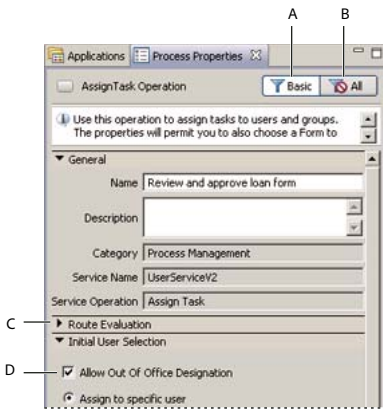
A

B

Applications

Process Properties

AssignTask Operation

Basic

All

Use this operation to assign tasks to users and groups. The properties will permit you to also choose a Form to

General

Name Review and approve loan form

Description

Category Process Management

Service Name UserServiceV2

Service Operation Assign Task

C

Route Evaluation

Initial User Selection

D

Allow Out Of Office Designation

Assign to specific user